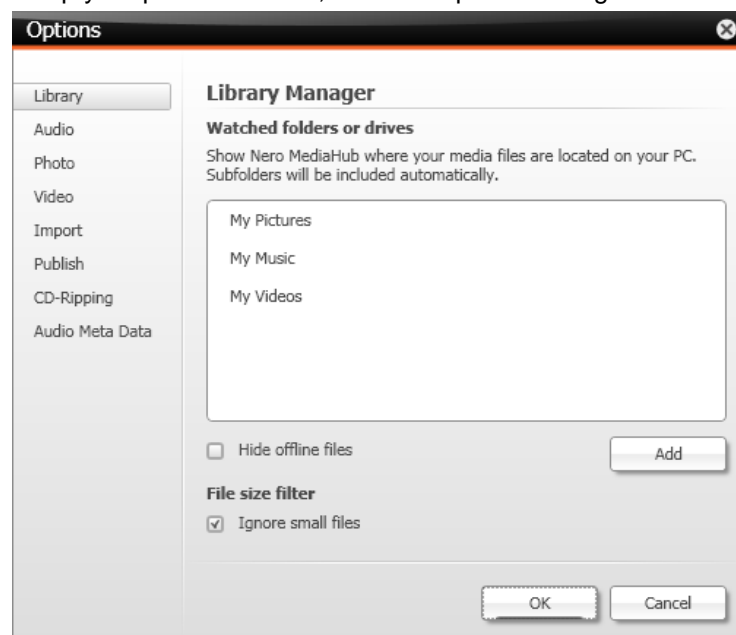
Options

Library
Audio
Photo
Video
Import
Publish
CD-Ripping
Audio Meta Data

Library Manager

Watched folders or drives

Show Nero MediaHub where your media files are located on your PC. Subfolders will be included automatically.

My Pictures
My Music
My Videos

Hide offline files

Add

File size filter

Ignore small files

OK

Cancel